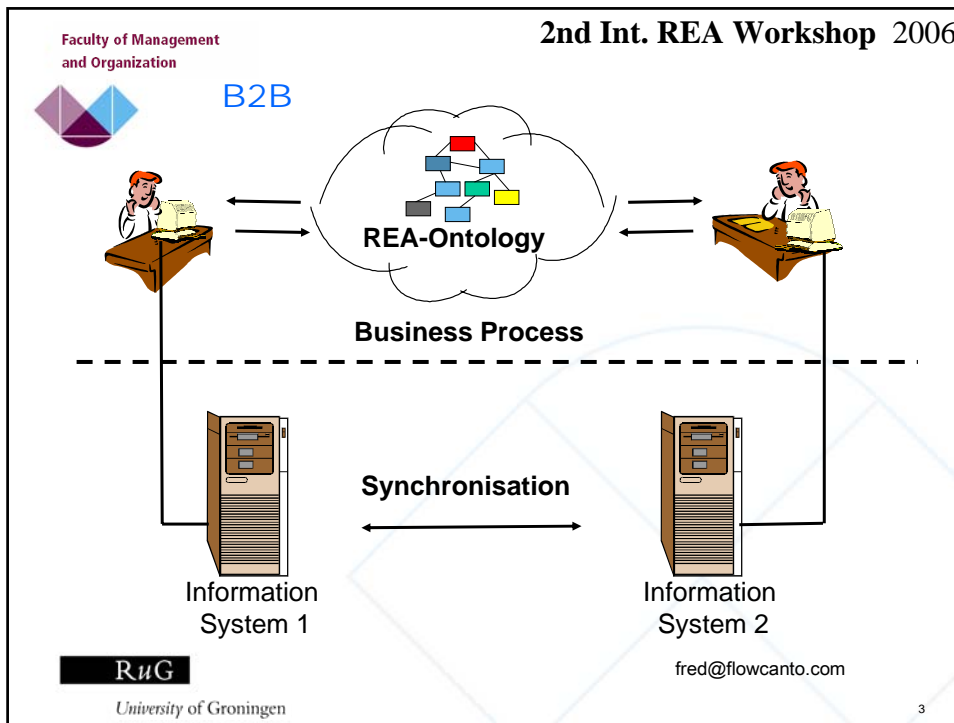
Faculty of Management and Organization

2nd Int. REA Workshop 2006

B2B

REA-Ontology

Business Process

Synchronisation

Information System 1

Information System 2

RuG

University of Groningen

fred@flowcanto.com

3